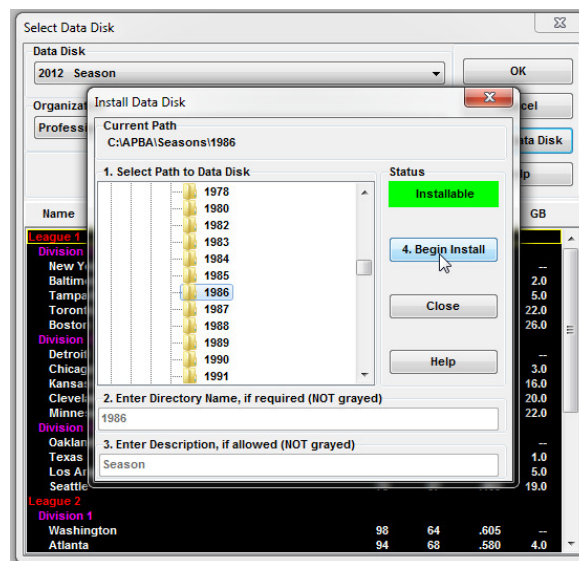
Select Data Disk

Data Disk

2012 Season

OK

Organiz

Profess

cel

ata Disk

lp

Name

GB

League 1

Division

New Y

Baltim

Tampa

Toront

Boston

Division

Detroit

Chicag

Kansas

Clevel

Minne

Division

Oaklan

Texas

Los Ar

Seattle

League 2

Division 1

Washington

Atlanta

--

2.0

5.0

22.0

26.0

--

3.0

16.0

20.0

22.0

--

1.0

5.0

19.0

| Washington | 98 | 64 | .605 | -- |
|---|---|---|---|---|
| Atlanta | 94 | 68 | .580 | 4.0 |

Install Data Disk

Current Path

C:\APBA\Seasons\1986

1. Select Path to Data Disk

1978

1980

1982

1983

1984

1985

1986

1987

1988

1989

1990

1991

Status

Installable

4. Begin Install

Close

Help

2. Enter Directory Name, if required (NOT grayed)

1986

3. Enter Description, if allowed (NOT grayed)

Season